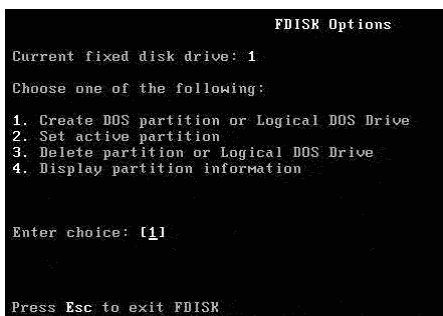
FDISK Options

Current fixed disk drive: 1

Choose one of the following:

1. Create DOS partition or Logical DOS Drive
2. Set active partition
3. Delete partition or Logical DOS Drive
4. Display partition information

Enter choice: [1]

Press Esc to exit FDISK